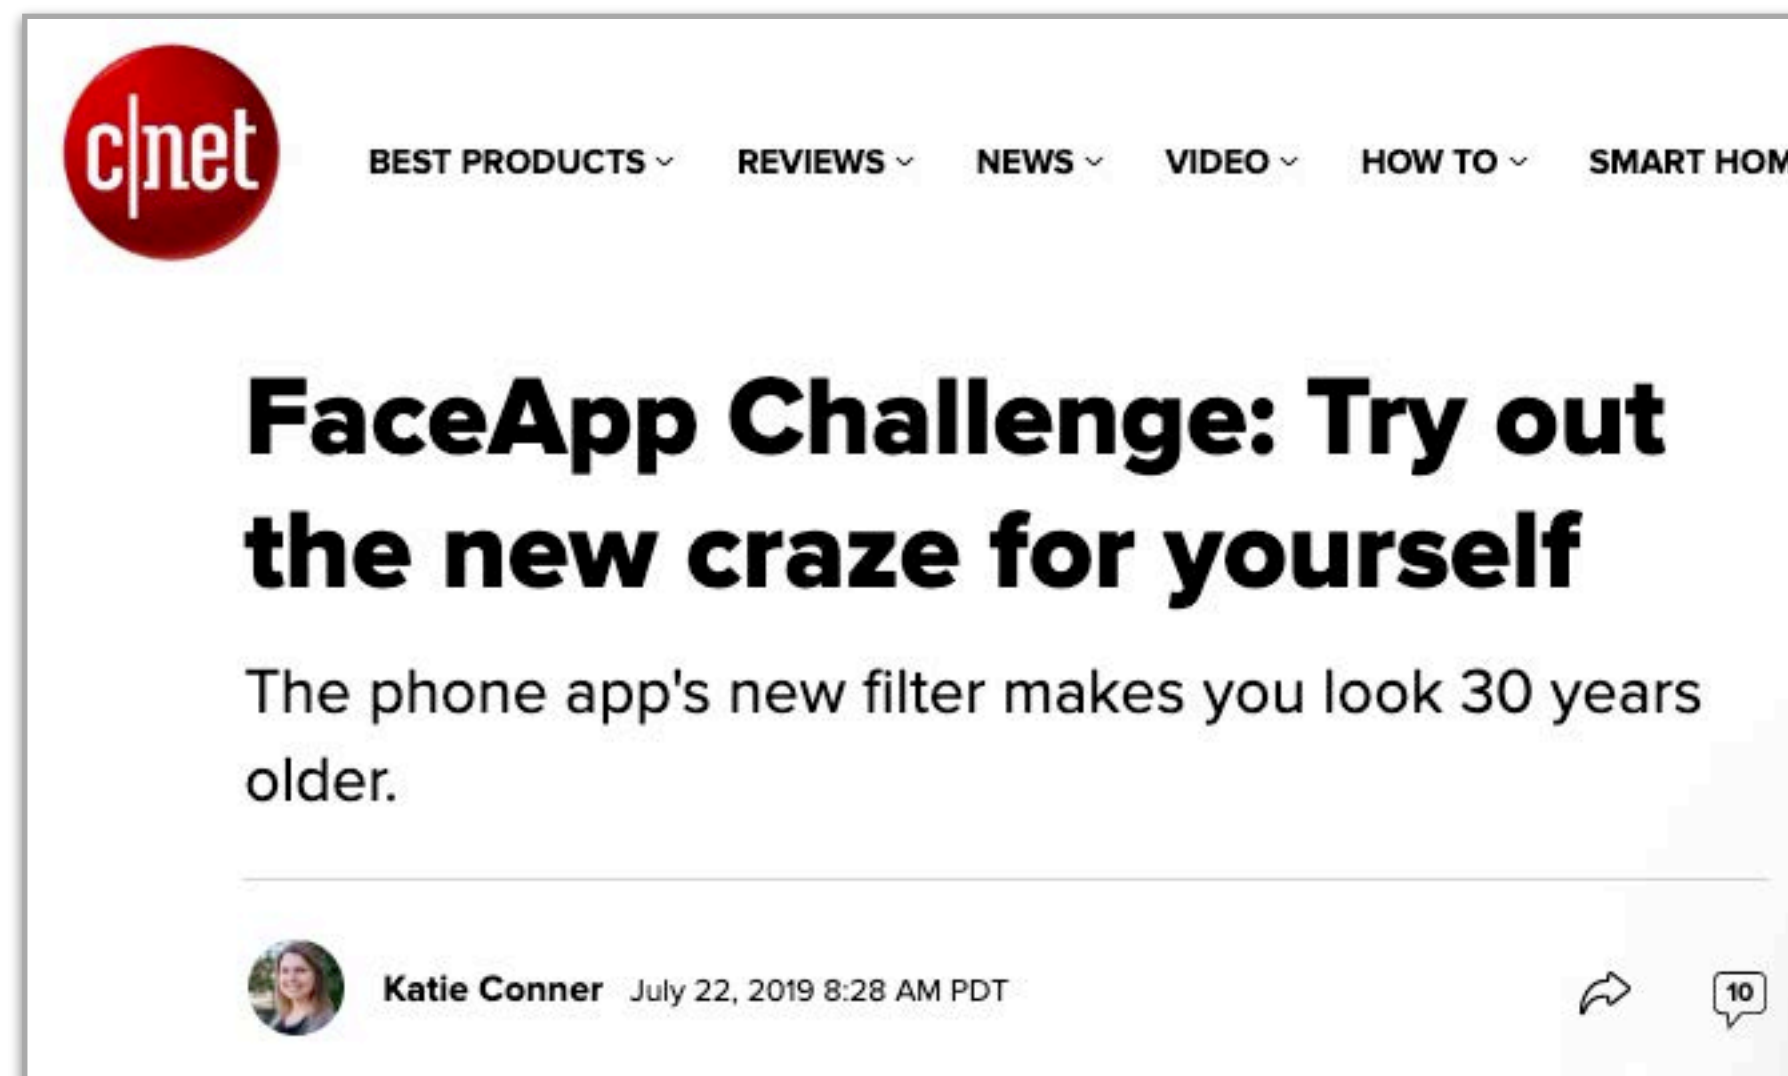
c|net

BEST PRODUCTS REVIEWS NEWS VIDEO HOW TO SMART HOM

FaceApp Challenge: Try out the new craze for yourself

The phone app's new filter makes you look 30 years older.

Katie Conner July 22, 2019 8:28 AM PDT

10